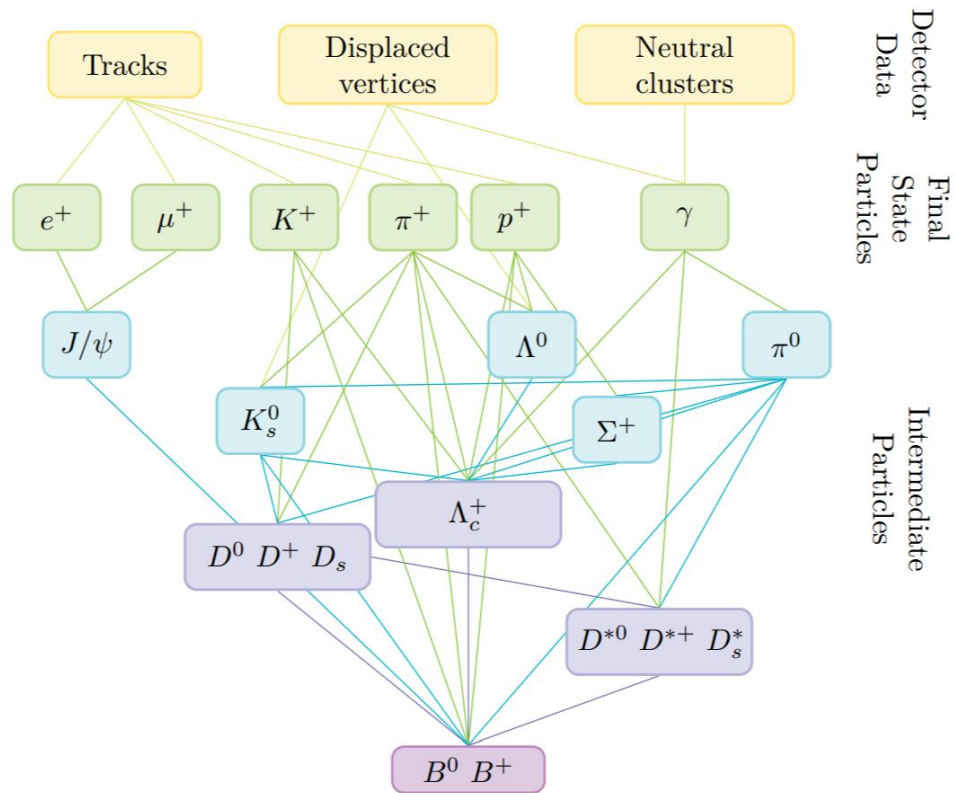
Tracks

Displaced vertices

Neutral clusters

Detector Data

$e^+$

$\mu^+$

$K^+$

$\pi^+$

$p^+$

$\gamma$

Final State Particles

$J/\psi$

$\Lambda^0$

$\pi^0$

$K_s^0$

$\Sigma^+$

Intermediate Particles

$\Lambda_c^+$

$D^0$ $D^+$ $D_s$

$D^{*0}$ $D^{*+}$ $D_s^*$

$B^0$ $B^+$